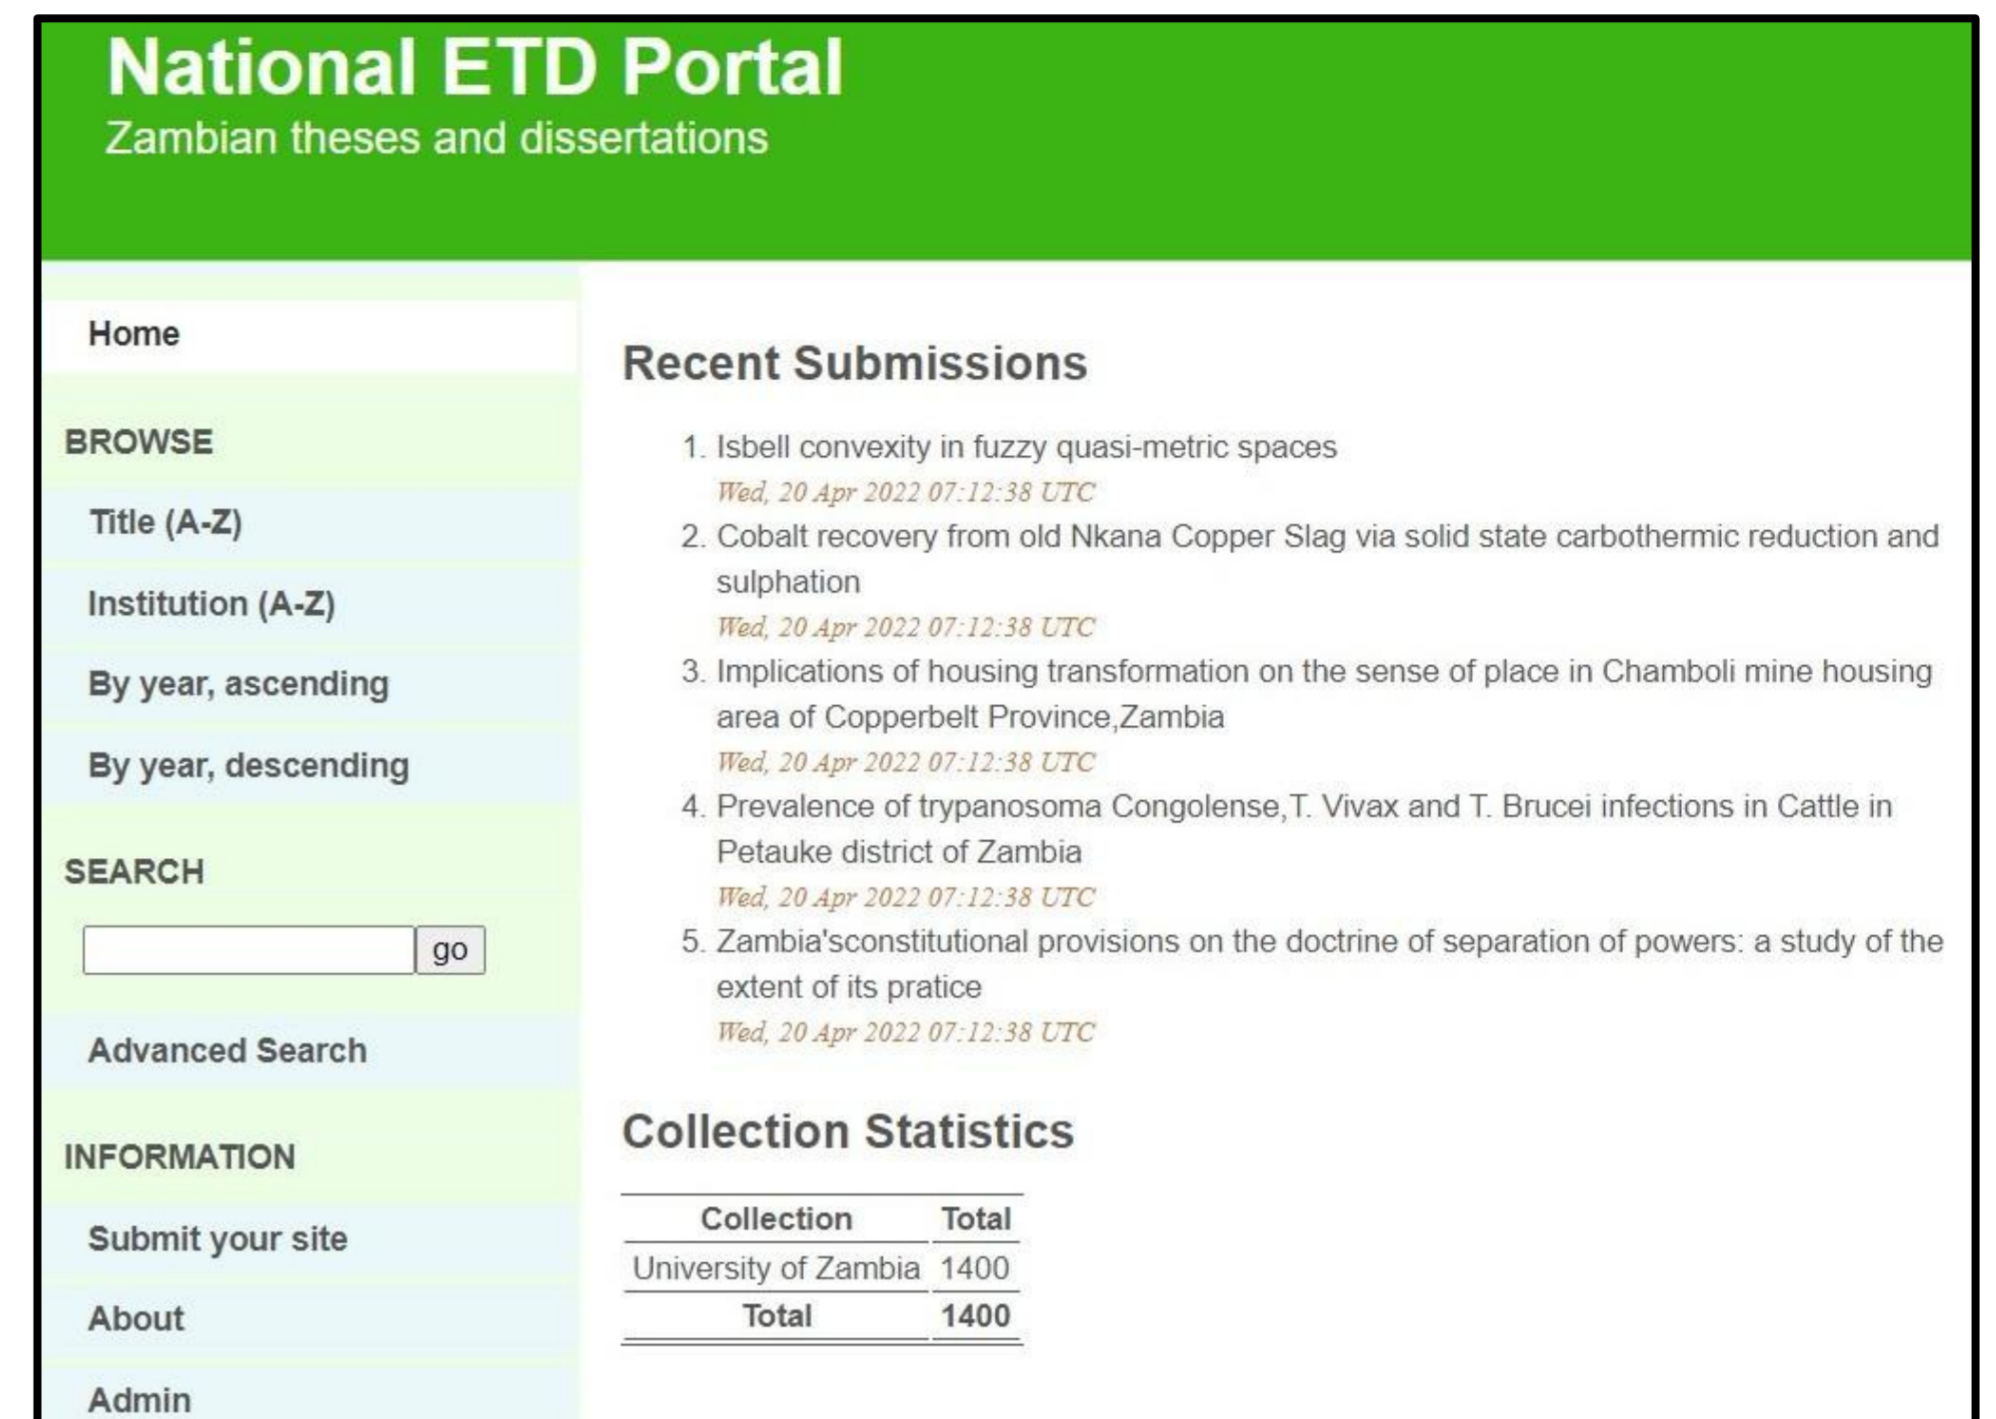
National ETD Portal
Zambian theses and dissertations

Home

BROWSE

Title (A-Z)

Institution (A-Z)

By year, ascending

By year, descending

SEARCH

go

Advanced Search

INFORMATION

Submit your site

About

Admin

Recent Submissions

1. Isbell convexity in fuzzy quasi-metric spaces
Wed, 20 Apr 2022 07:12:38 UTC
2. Cobalt recovery from old Nkana Copper Slag via solid state carbothermic reduction and sulphation
Wed, 20 Apr 2022 07:12:38 UTC
3. Implications of housing transformation on the sense of place in Chamboli mine housing area of Copperbelt Province,Zambia
Wed, 20 Apr 2022 07:12:38 UTC
4. Prevalence of trypanosoma Congolense,T. Vivax and T. Brucei infections in Cattle in Petauke district of Zambia
Wed, 20 Apr 2022 07:12:38 UTC
5. Zambia'sconstitutional provisions on the doctrine of separation of powers: a study of the extent of its pratice
Wed, 20 Apr 2022 07:12:38 UTC

Collection Statistics

| Collection | Total |
|---|---|
| University of Zambia | 1400 |
| Total | 1400 |